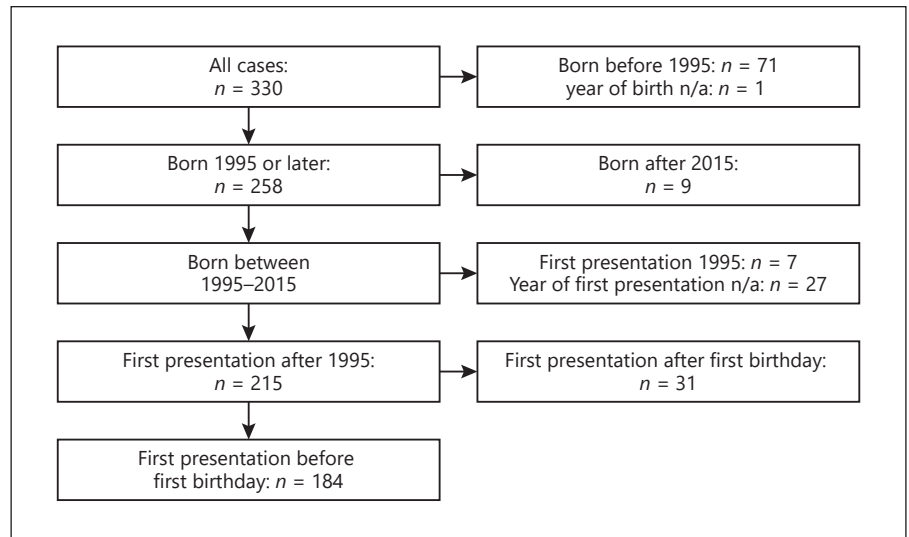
All cases: $n = 330$

Born before 1995: $n = 71$
year of birth n/a: $n = 1$

Born 1995 or later: $n = 258$

Born after 2015: $n = 9$

Born between 1995–2015

First presentation 1995: $n = 7$
Year of first presentation n/a: $n = 27$

First presentation after 1995: $n = 215$

First presentation after first birthday: $n = 31$

First presentation before first birthday: $n = 184$